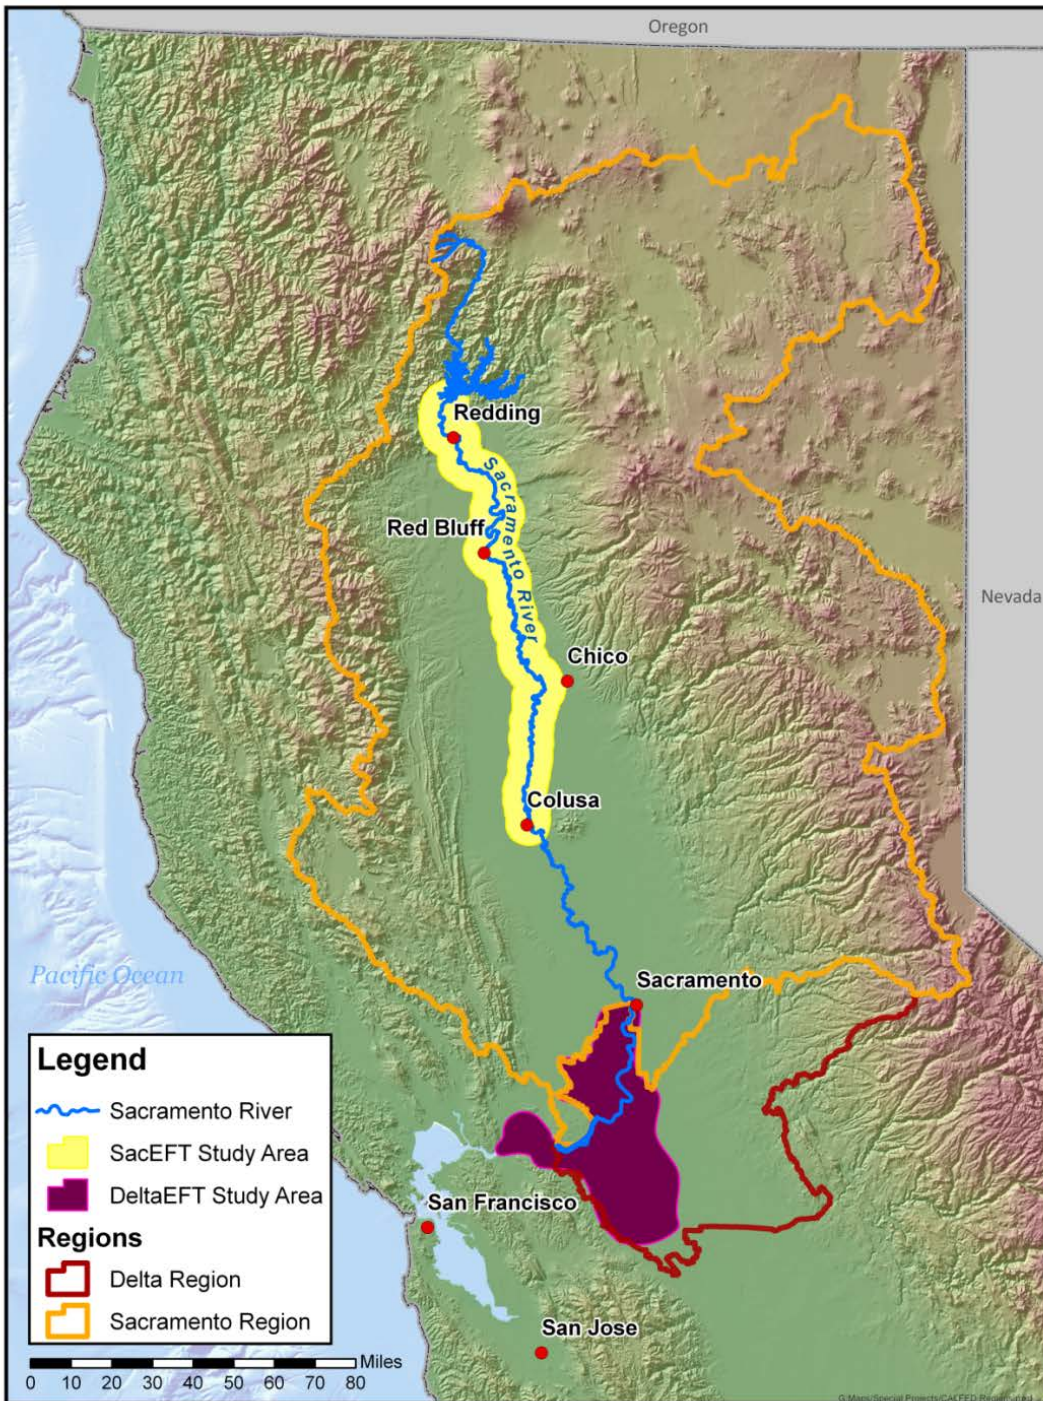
Oregon

Nevada

Redding

Sacramento River

Red Bluff

Chico

Colusa

Sacramento

Pacific Ocean

San Francisco

San Jose

Legend

Sacramento River

SacEFT Study Area

DeltaEFT Study Area

Regions

Delta Region

Sacramento Region

Miles

0 10 20 30 40 50 60 70 80

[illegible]